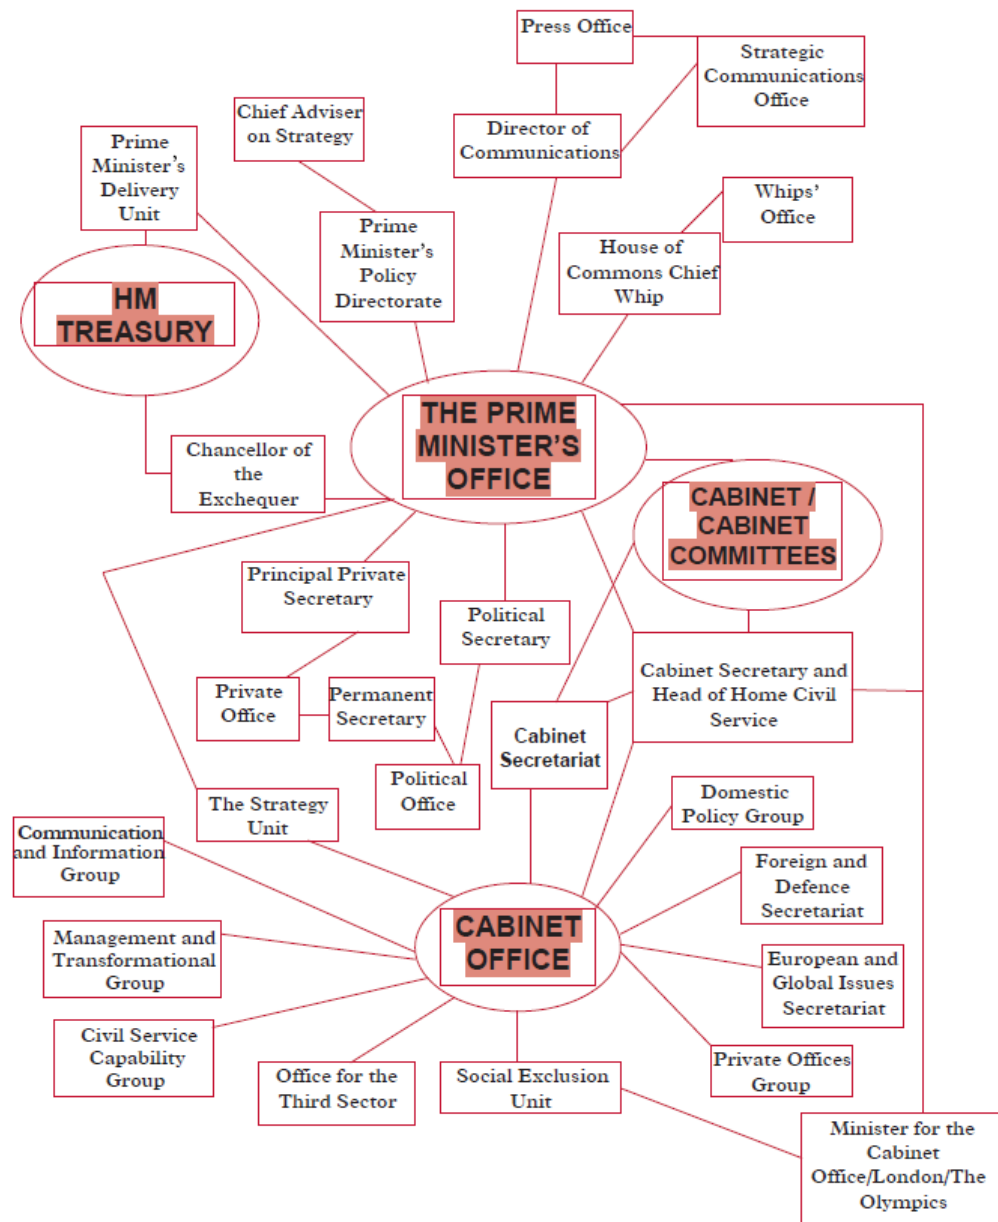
Press Office

Strategic Communications Office

Chief Adviser on Strategy

Director of Communications

Prime Minister's Delivery Unit

Whips' Office

Prime Minister's Policy Directorate

House of Commons Chief Whip

HM TREASURY

THE PRIME MINISTER'S OFFICE

Chancellor of the Exchequer

CABINET / CABINET COMMITTEES

Principal Private Secretary

Political Secretary

Cabinet Secretary and Head of Home Civil Service

Private Office

Permanent Secretary

Cabinet Secretariat

Political Office

The Strategy Unit

Domestic Policy Group

Communication and Information Group

Foreign and Defence Secretariat

CABINET OFFICE

Management and Transformational Group

European and Global Issues Secretariat

Civil Service Capability Group

Private Offices Group

Office for the Third Sector

Social Exclusion Unit

Minister for the Cabinet Office/London/The Olympics